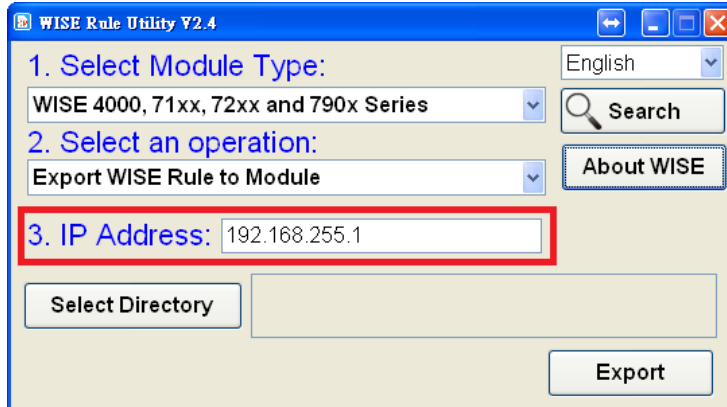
WISE Rule Utility V2.4

1. Select Module Type:

English

WISE 4000, 71xx, 72xx and 790x Series

Search

2. Select an operation:

About WISE

Export WISE Rule to Module

3. IP Address: 192.168.255.1

Select Directory

Export